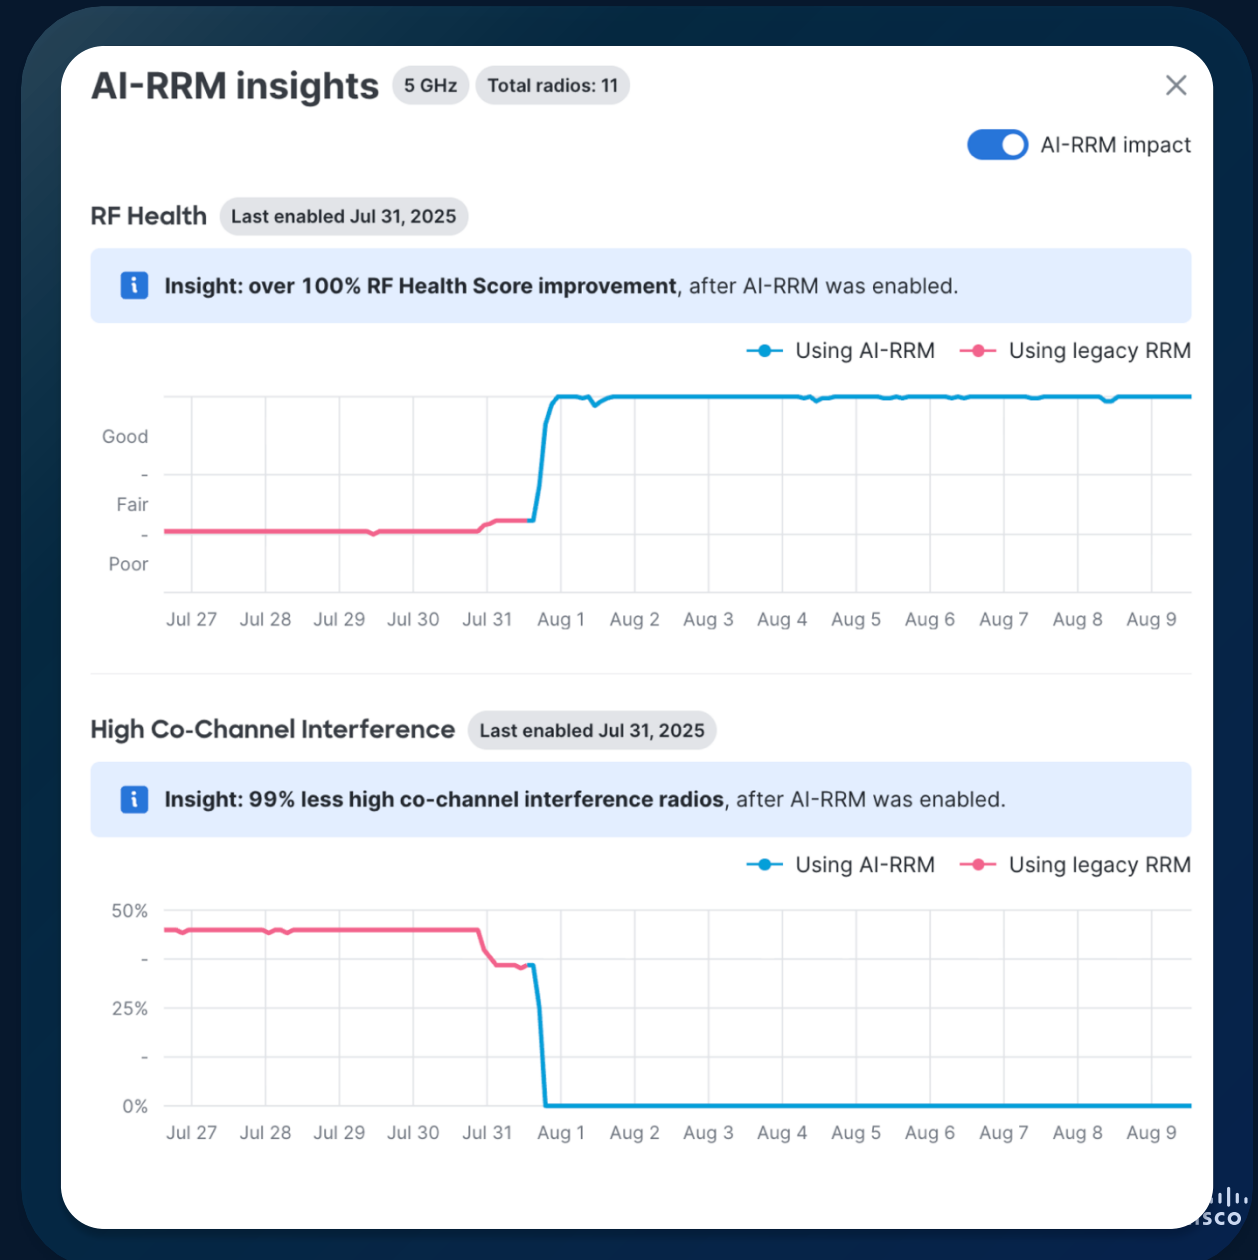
AI-RRM insights 5 GHz Total radios: 11

×

AI-RRM impact

RF Health Last enabled Jul 31, 2025

Insight: over 100% RF Health Score improvement, after AI-RRM was enabled.

Using AI-RRM Using legacy RRM

Good
-
Fair
-
Poor

Jul 27 Jul 28 Jul 29 Jul 30 Jul 31 Aug 1 Aug 2 Aug 3 Aug 4 Aug 5 Aug 6 Aug 7 Aug 8 Aug 9

High Co-Channel Interference Last enabled Jul 31, 2025

Insight: 99% less high co-channel interference radios, after AI-RRM was enabled.

Using AI-RRM Using legacy RRM

50%
-
25%
-
0%

Jul 27 Jul 28 Jul 29 Jul 30 Jul 31 Aug 1 Aug 2 Aug 3 Aug 4 Aug 5 Aug 6 Aug 7 Aug 8 Aug 9

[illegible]sco